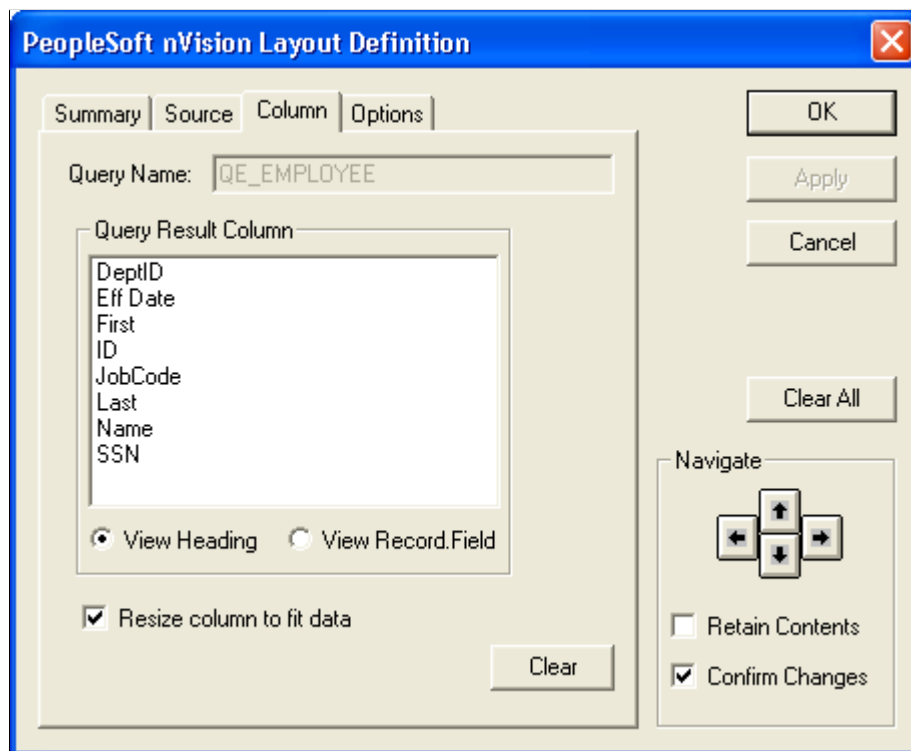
PeopleSoft nVision Layout Definition

Summary | Source | Column | Options

Query Name: QE_EMPLOYEE

Query Result Column

DeptID
Eff Date
First
ID
JobCode
Last
Name
SSN

View Heading
View Record.Field

Resize column to fit data

Clear

OK

Apply

Cancel

Clear All

Navigate

Retain Contents

Confirm Changes